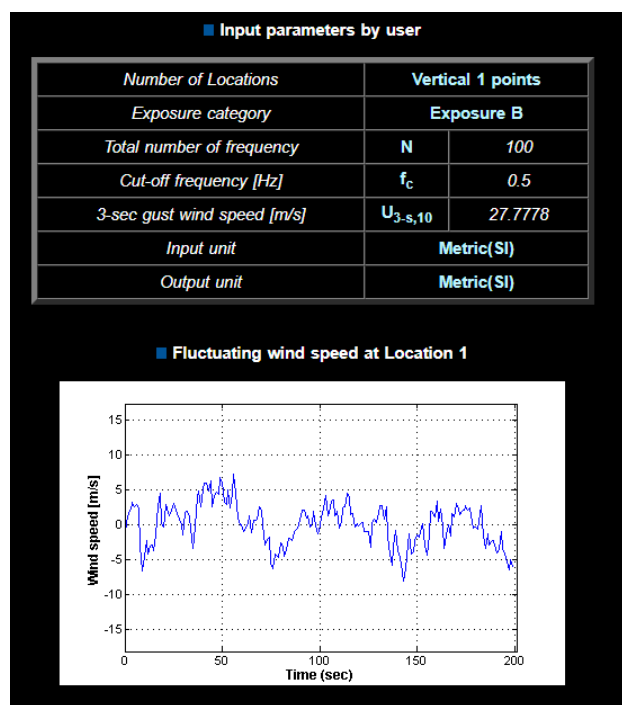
Input parameters by user

| Number of Locations | Vertical 1 points | |
|---|---|---|
| Exposure category | Exposure B | |
| Total number of frequency | N | 100 |
| Cut-off frequency [Hz] | $f_c$ | 0.5 |
| 3-sec gust wind speed [m/s] | $U_{3-s,10}$ | 27.7778 |
| Input unit | Metric(SI) | |
| Output unit | Metric(SI) | |

Fluctuating wind speed at Location 1

15
10
5
0
-5
-10
-15
Wind speed [m/s]
0
50
100
150
200
Time (sec)